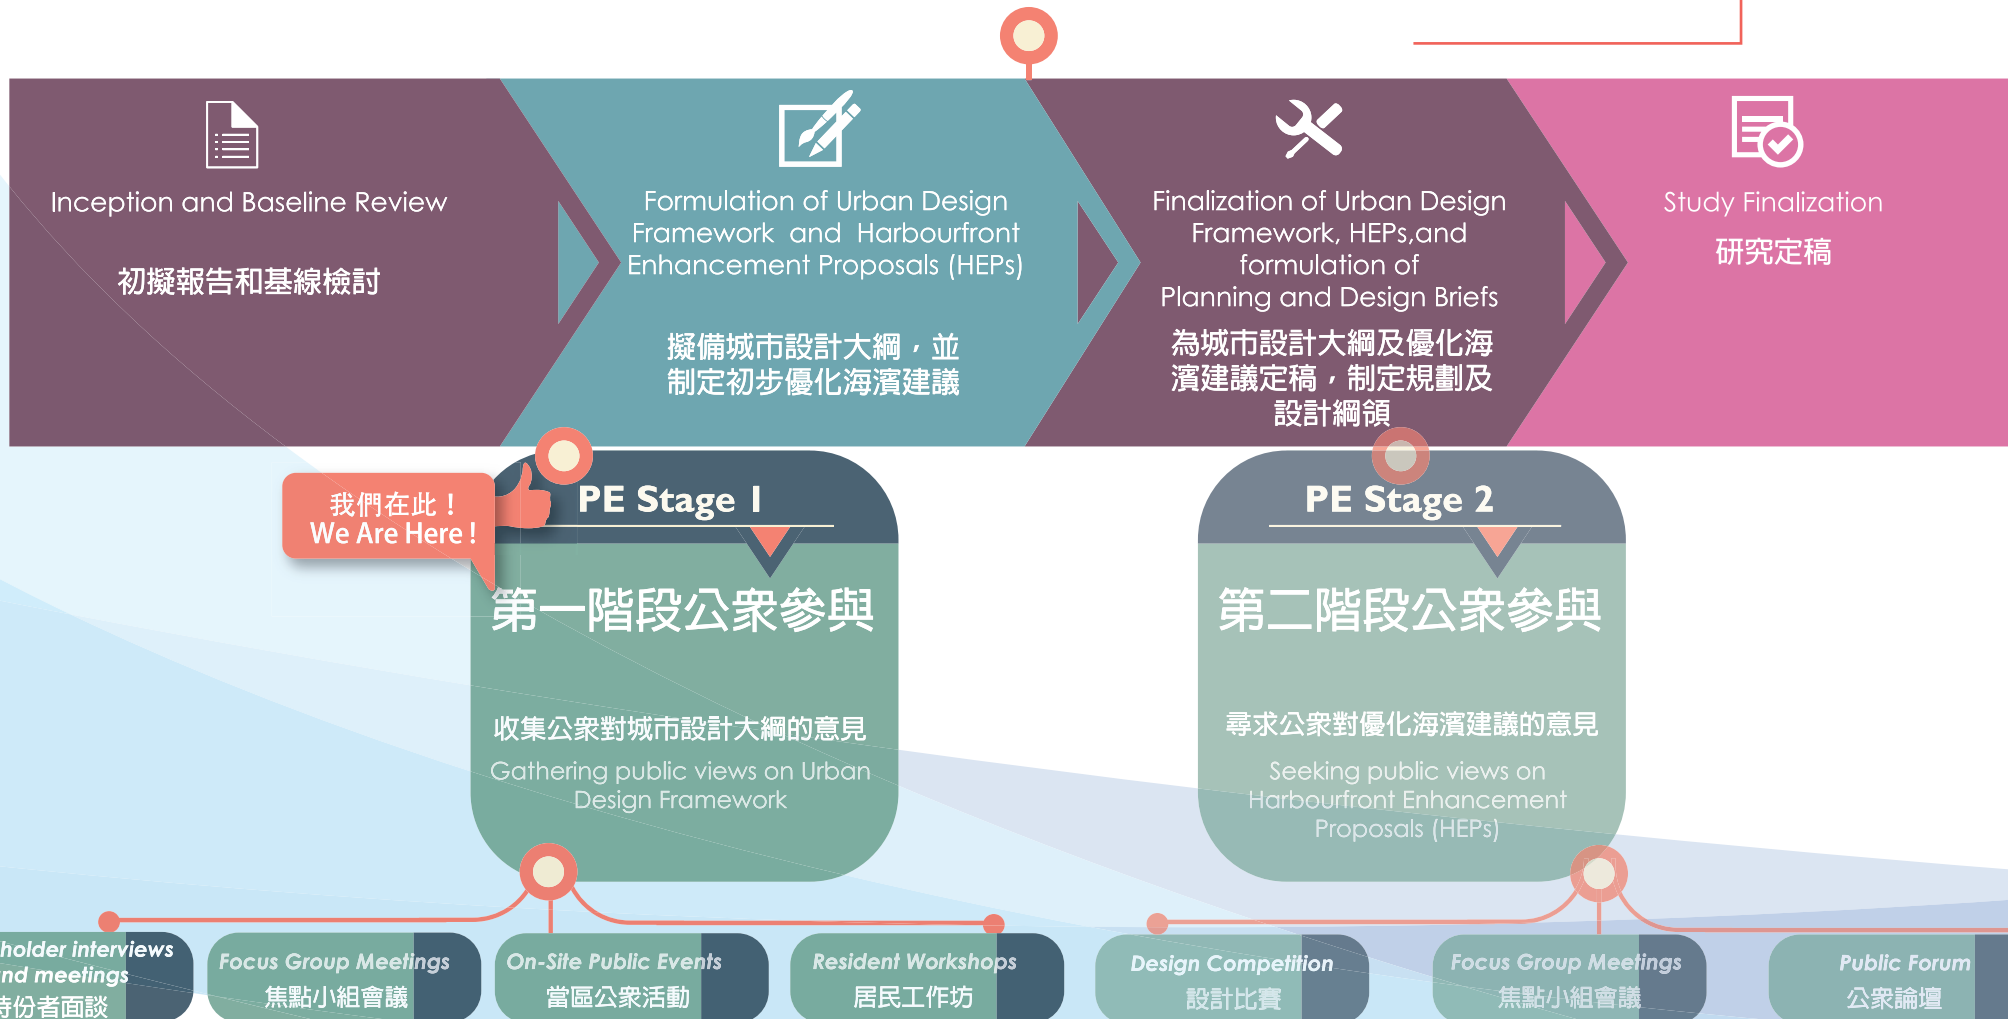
Inception and Baseline Review

初擬報告和基線檢討

Formulation of Urban Design Framework and Harbourfront Enhancement Proposals (HEPs)

擬備城市設計大綱，並制定初步優化海濱建議

Finalization of Urban Design Framework, HEPs,and formulation of Planning and Design Briefs

為城市設計大綱及優化海濱建議定稿，制定規劃及設計綱領

Study Finalization

研究定稿

我們在此！
We Are Here !

PE Stage I

第一階段公眾參與

收集公眾對城市設計大綱的意見

Gathering public views on Urban Design Framework

PE Stage 2

第二階段公眾參與

尋求公眾對優化海濱建議的意見

Seeking public views on Harbourfront Enhancement Proposals (HEPs)

holder interviews nd meetings
持份者面談

Focus Group Meetings
焦點小組會議

On-Site Public Events
當區公眾活動

Resident Workshops
居民工作坊

Design Competition
設計比賽

Focus Group Meetings
焦點小組會議

Public Forum
公眾論壇